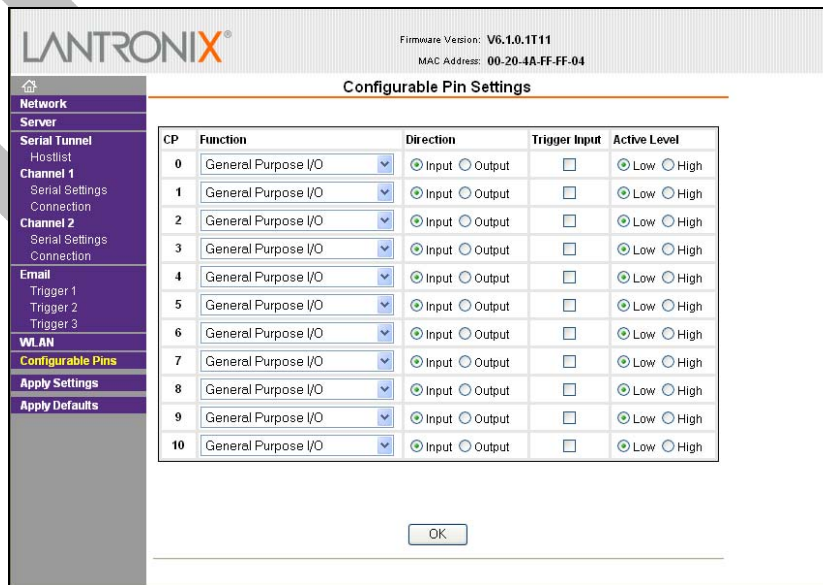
LANTRONIX®

Firmware Version: V6.1.0.1T11
MAC Address: 00-20-4A-FF-FF-04

Network
Server
Serial Tunnel
Hostlist
Channel 1
Serial Settings
Connection
Channel 2
Serial Settings
Connection
Email
Trigger 1
Trigger 2
Trigger 3
WLAN
Configurable Pins
Apply Settings
Apply Defaults

Configurable Pin Settings

| CP | Function | Direction | Trigger Input | Active Level |
|---|---|---|---|---|
| 0 | General Purpose I/O | Input Output | | Low High |
| 1 | General Purpose I/O | Input Output | | Low High |
| 2 | General Purpose I/O | Input Output | | Low High |
| 3 | General Purpose I/O | Input Output | | Low High |
| 4 | General Purpose I/O | Input Output | | Low High |
| 5 | General Purpose I/O | Input Output | | Low High |
| 6 | General Purpose I/O | Input Output | | Low High |
| 7 | General Purpose I/O | Input Output | | Low High |
| 8 | General Purpose I/O | Input Output | | Low High |
| 9 | General Purpose I/O | Input Output | | Low High |
| 10 | General Purpose I/O | Input Output | | Low High |

OK